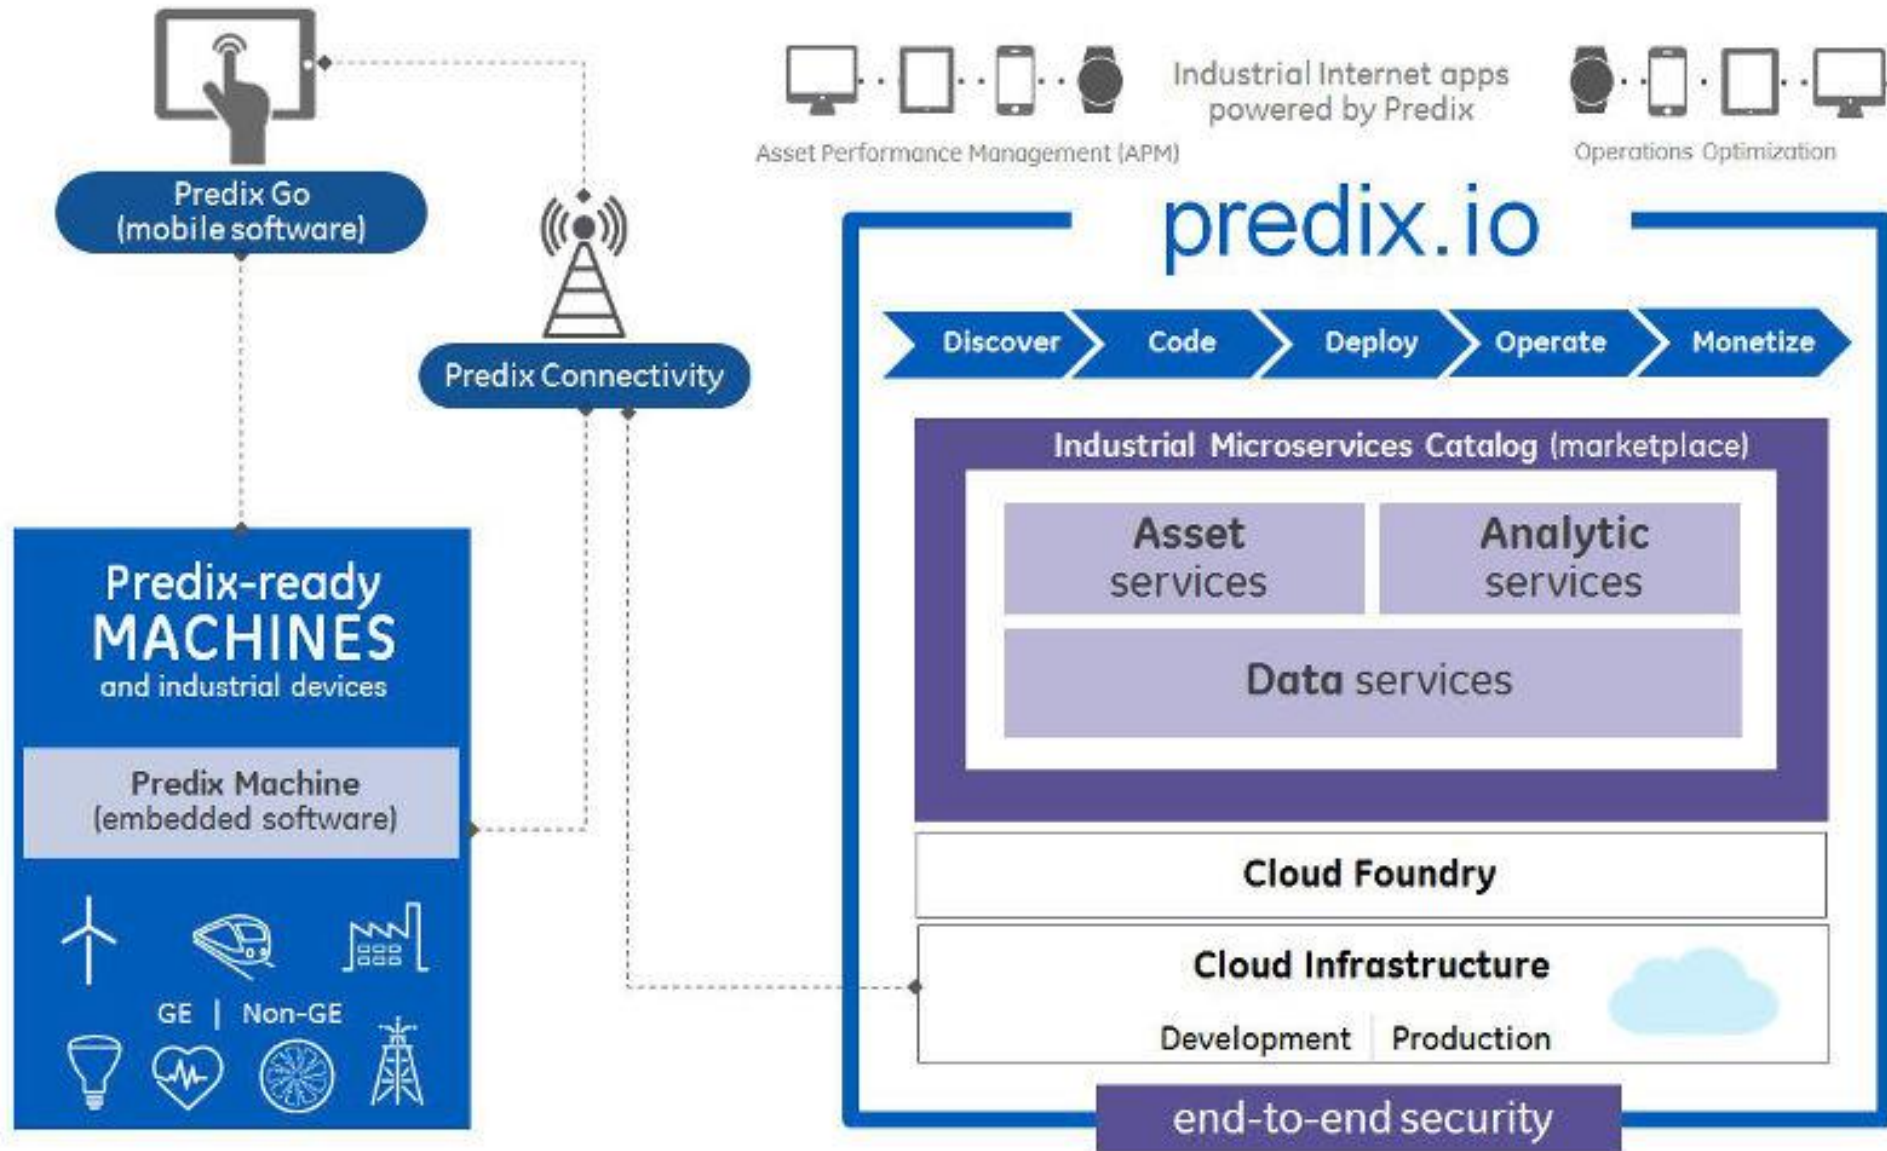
Predix Go
(mobile software)

Industrial Internet apps powered by Predix

Asset Performance Management (APM)

Operations Optimization

Predix Connectivity

predix.io

Discover
Code
Deploy
Operate
Monetize

Industrial Microservices Catalog (marketplace)

Asset services

Analytic services

Data services

Cloud Foundry

Cloud Infrastructure

Development | Production

end-to-end security

Predix-ready MACHINES and industrial devices

Predix Machine
(embedded software)

GE | Non-GE